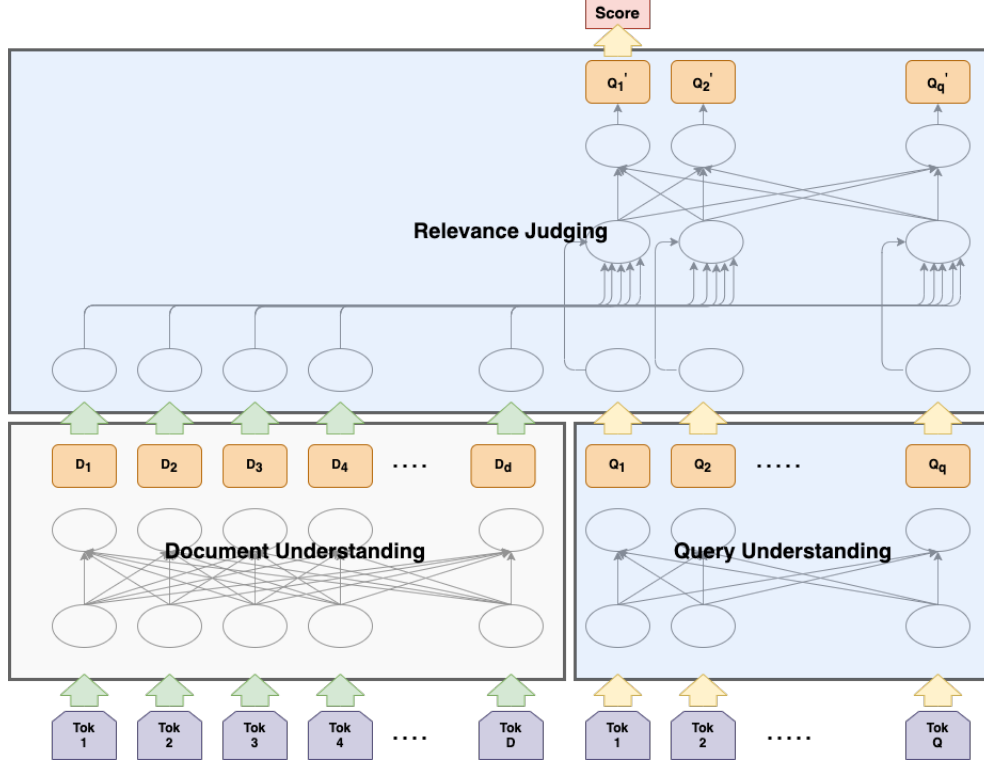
Score

$Q_1'$ $Q_2'$ $Q_q'$

Relevance Judging

$D_1$ $D_2$ $D_3$ $D_4$ .... $D_d$

$Q_1$ $Q_2$ ..... $Q_q$

Document Understanding

Query Understanding

Tok 1 Tok 2 Tok 3 Tok 4 .... Tok D

Tok 1 Tok 2 ..... Tok Q